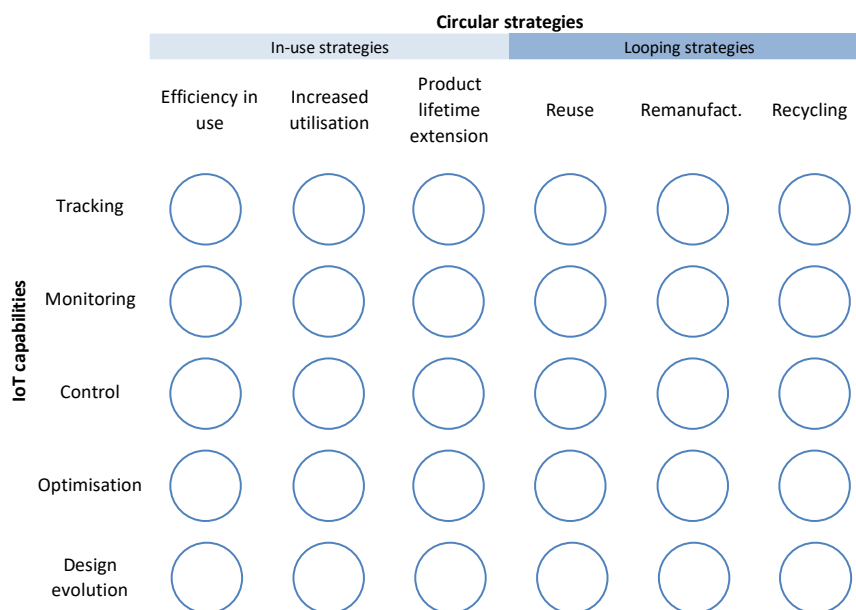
Circular strategies

In-use strategies

Looping strategies

| | Efficiency in use | Increased utilisation | Product lifetime extension | Reuse | Remanufact. | Recycling |
|---|---|---|---|---|---|---|
| Tracking | | | | | | |
| Monitoring | | | | | | |
| Control | | | | | | |
| Optimisation | | | | | | |
| Design evolution | | | | | | |

IoT capabilities